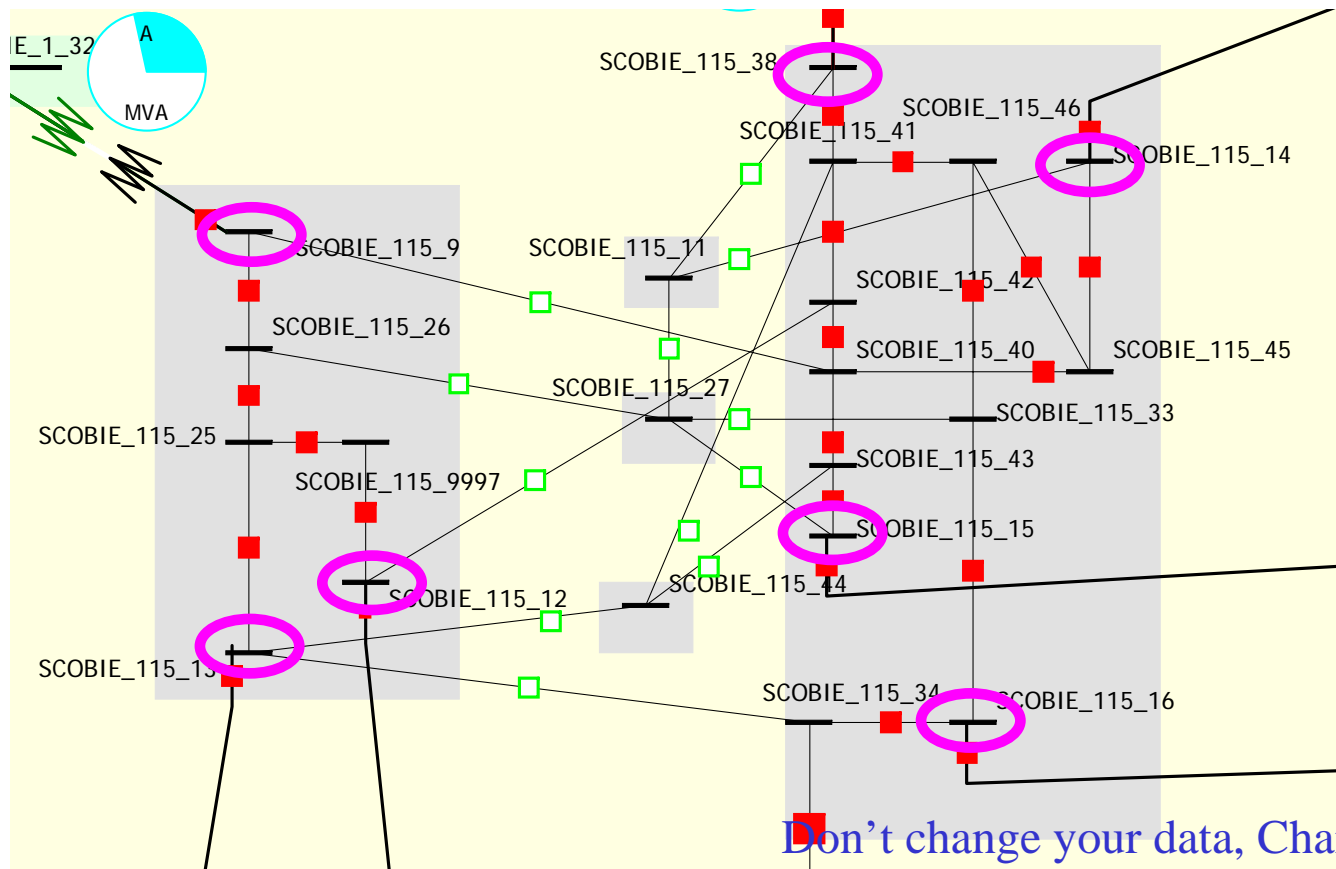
IE_1_32
A
MVA
SCOBIE_115_38
SCOBIE_115_46
SCOBIE_115_41
SCOBIE_115_14
SCOBIE_115_9
SCOBIE_115_11
SCOBIE_115_42
SCOBIE_115_26
SCOBIE_115_40
SCOBIE_115_45
SCOBIE_115_27
SCOBIE_115_33
SCOBIE_115_25
SCOBIE_115_43
SCOBIE_115_9997
SCOBIE_115_15
SCOBIE_115_12
SCOBIE_115_44
SCOBIE_115_13
SCOBIE_115_34
SCOBIE_115_16
Don't change your data, Cha